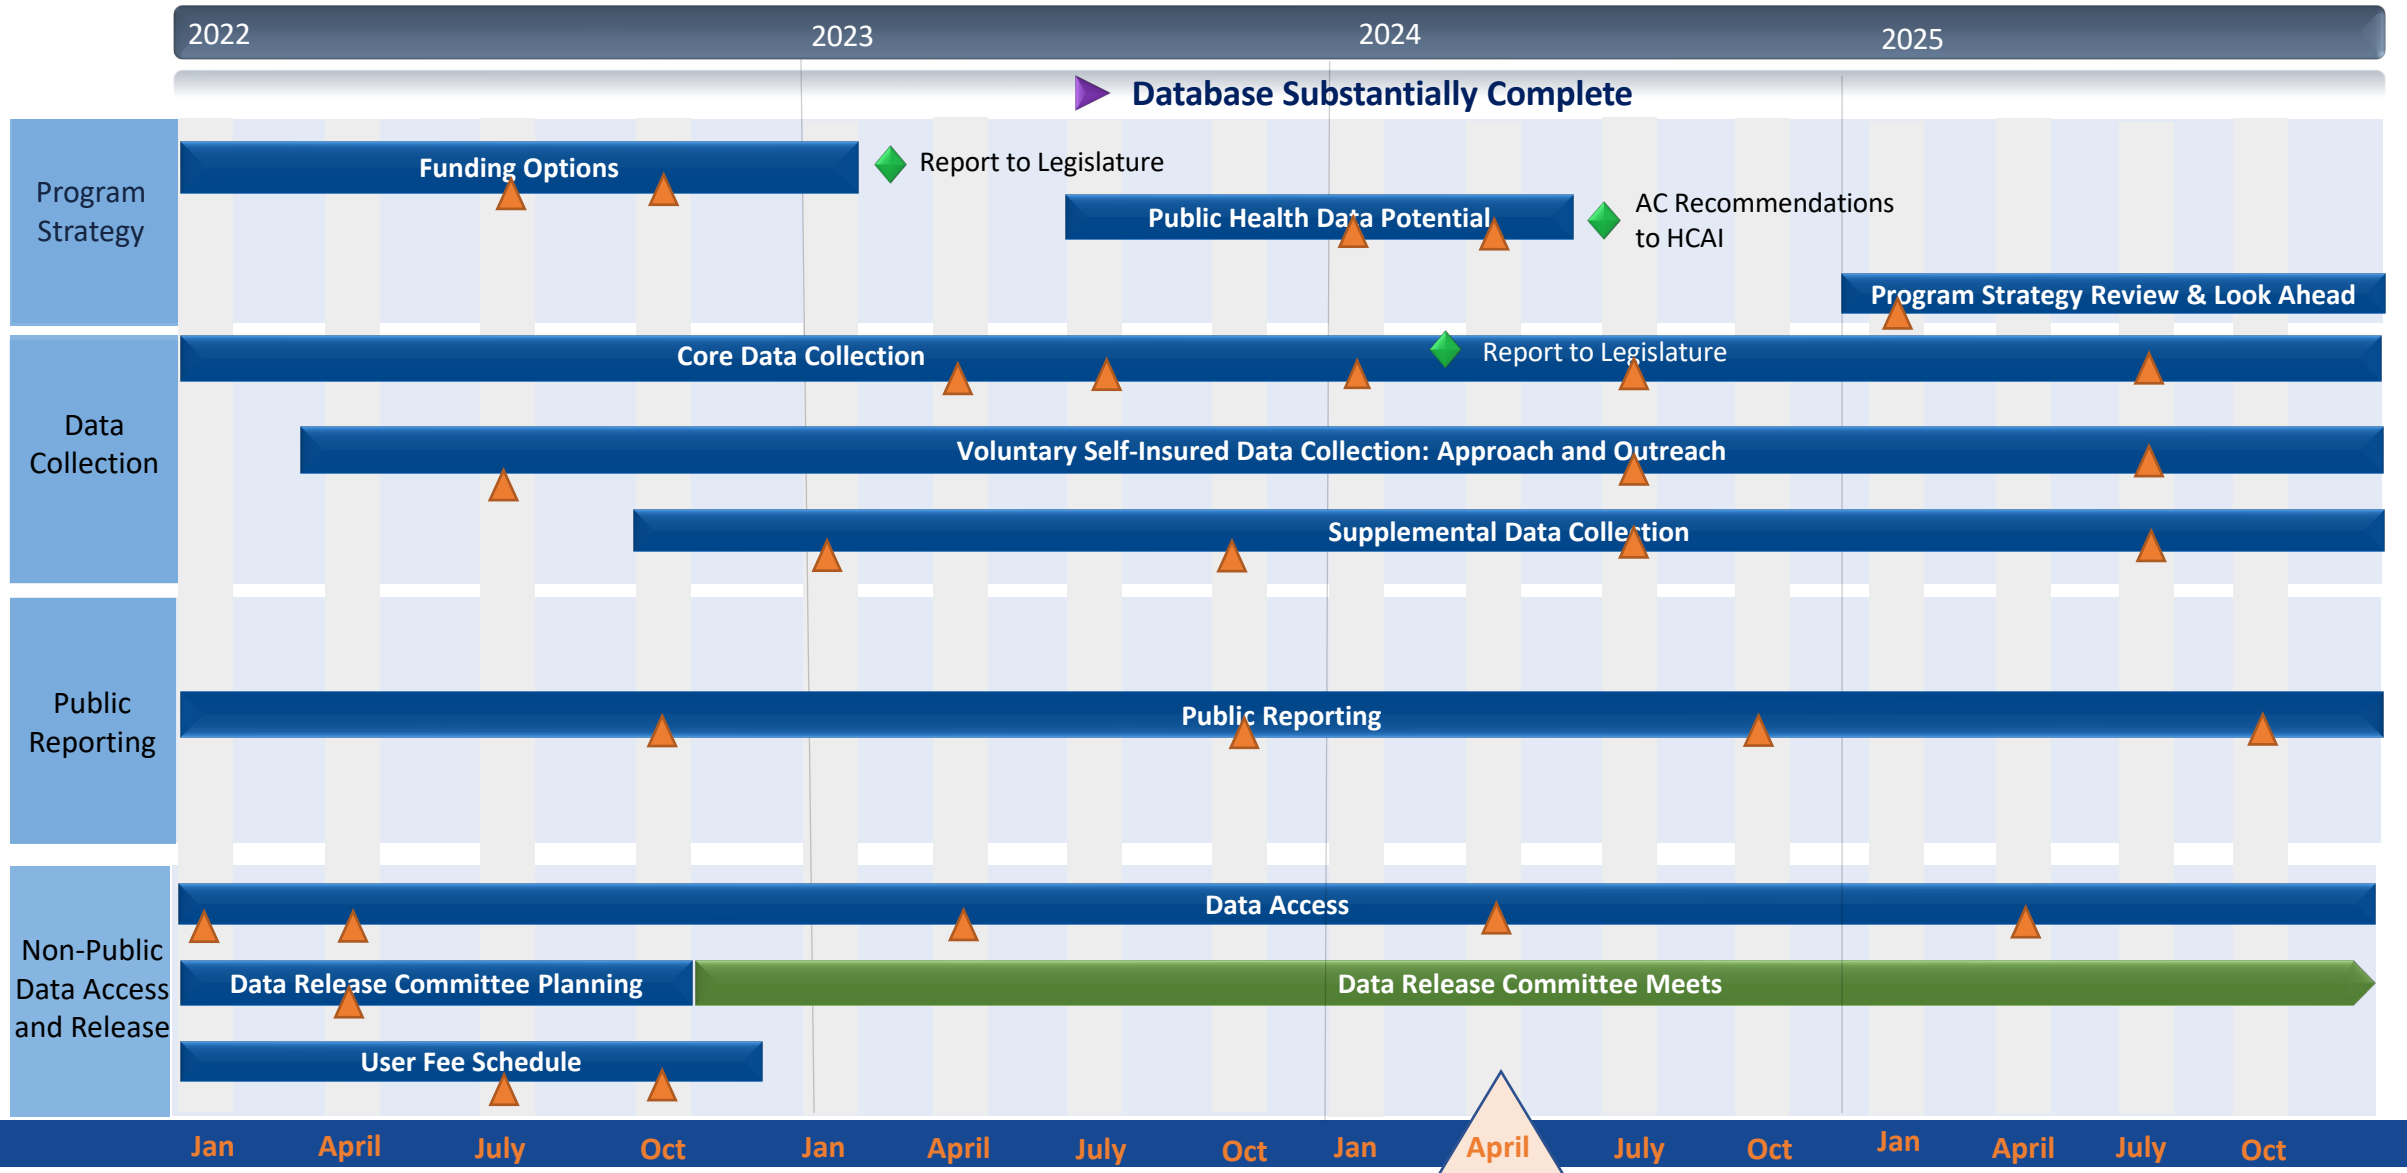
2022 2023 2024 2025

Database Substantially Complete

Program Strategy

Funding Options

Report to Legislature

Public Health Data Potential

AC Recommendations to HCAI

Program Strategy Review & Look Ahead

Data Collection

Core Data Collection

Report to Legislature

Voluntary Self-Insured Data Collection: Approach and Outreach

Supplemental Data Collection

Public Reporting

Public Reporting

Non-Public Data Access and Release

Data Access

Data Release Committee Planning

Data Release Committee Meets

User Fee Schedule

Jan April July Oct Jan April July Oct Jan April July Oct Jan April July Oct